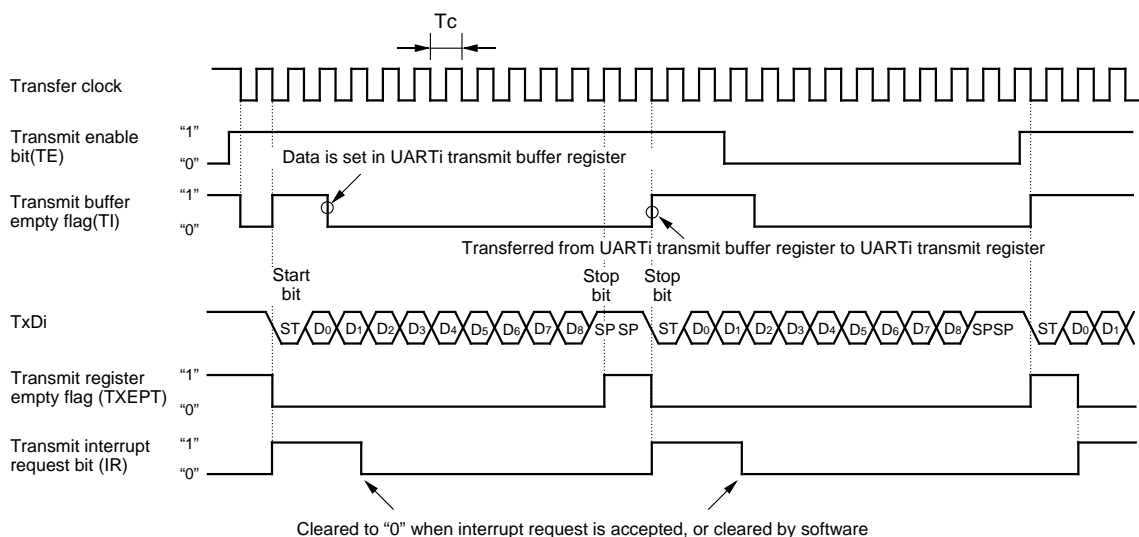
Tc

Transfer clock

Transmit enable bit(TE)
"1"
"0"

Data is set in UARTi transmit buffer register

Transmit buffer empty flag(TI)
"1"
"0"

Transferred from UARTi transmit buffer register to UARTi transmit register

Start bit

Stop bit

Stop bit

TxDi

ST $D_0$ $D_1$ $D_2$ $D_3$ $D_4$ $D_5$ $D_6$ $D_7$ $D_8$ SP SP ST $D_0$ $D_1$ $D_2$ $D_3$ $D_4$ $D_5$ $D_6$ $D_7$ $D_8$ SPSP ST $D_0$ $D_1$

Transmit register empty flag (TXEPT)
"1"
"0"

Transmit interrupt request bit (IR)
"1"
"0"

Cleared to "0" when interrupt request is accepted, or cleared by software